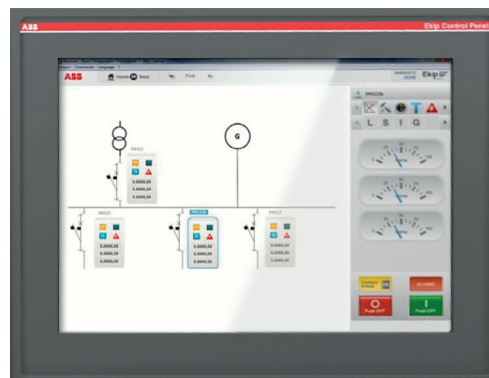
ABB

Ekip Control Panel

ABB

Home

Next

Print

Ekip

PR122

L S I G

G

PR122

0.0000,00

0.0000,00

0.0000,00

PR122

0.0000,00

0.0000,00

0.0000,00

PR121/L

0.0000,00

0.0000,00

0.0000,00

PR122

0.0000,00

0.0000,00

0.0000,00

O

Push OFF

I

Push OFF